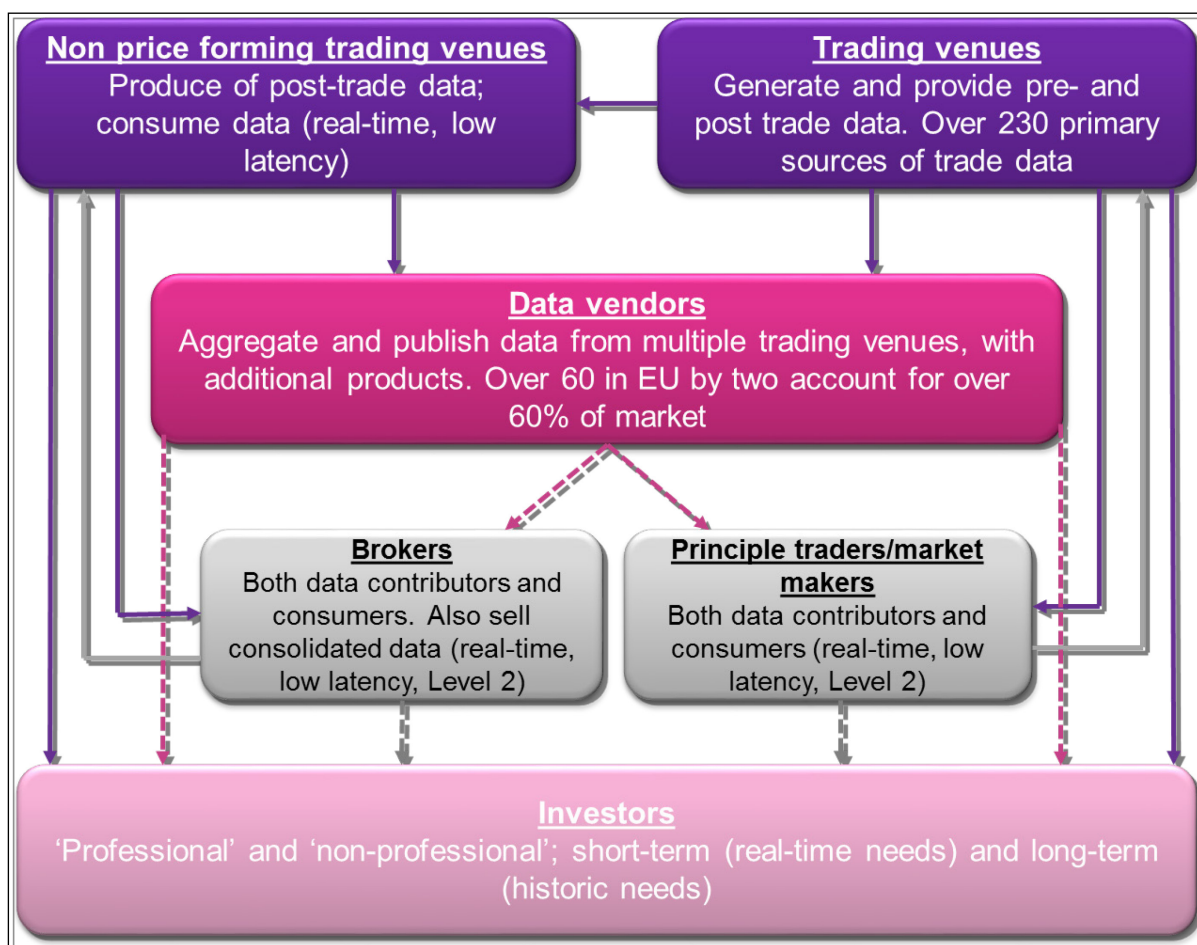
Non price forming trading venues
Produce of post-trade data; consume data (real-time, low latency)

Trading venues
Generate and provide pre- and post trade data. Over 230 primary sources of trade data

Data vendors
Aggregate and publish data from multiple trading venues, with additional products. Over 60 in EU by two account for over 60% of market

Brokers
Both data contributors and consumers. Also sell consolidated data (real-time, low latency, Level 2)

Principle traders/market makers
Both data contributors and consumers (real-time, low latency, Level 2)

Investors
'Professional' and 'non-professional'; short-term (real-time needs) and long-term (historic needs)